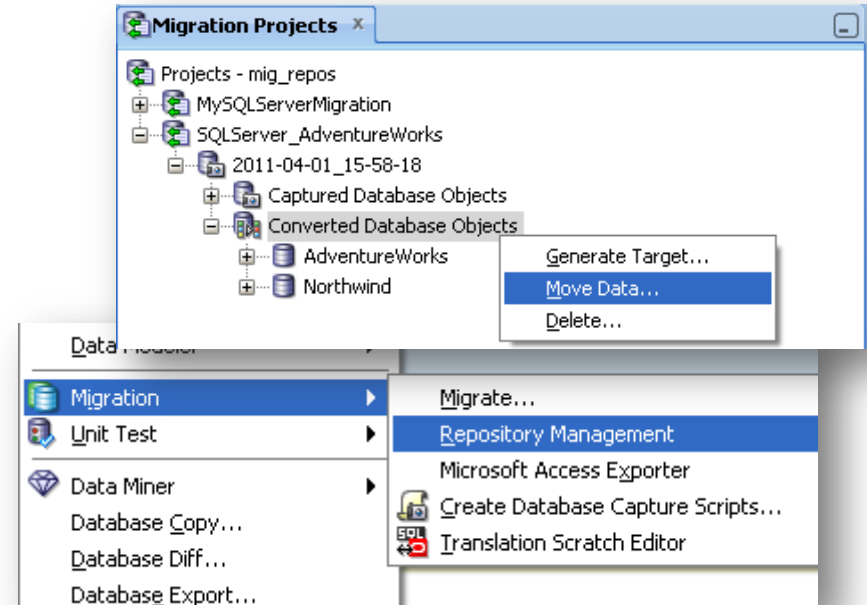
Migration Projects ×

Projects - mig_repos
MySQLServerMigration
SQLServer_AdventureWorks
2011-04-01_15-58-18
Captured Database Objects
Converted Database Objects
AdventureWorks
Northwind

Generate Target...
Move Data...
Delete...

Data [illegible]
Migration
Unit Test
Data Miner
Database Copy...
Database Diff...
Database Export...

Migrate...
Repository Management
Microsoft Access Exporter
Create Database Capture Scripts...
SQL
Translation Scratch Editor